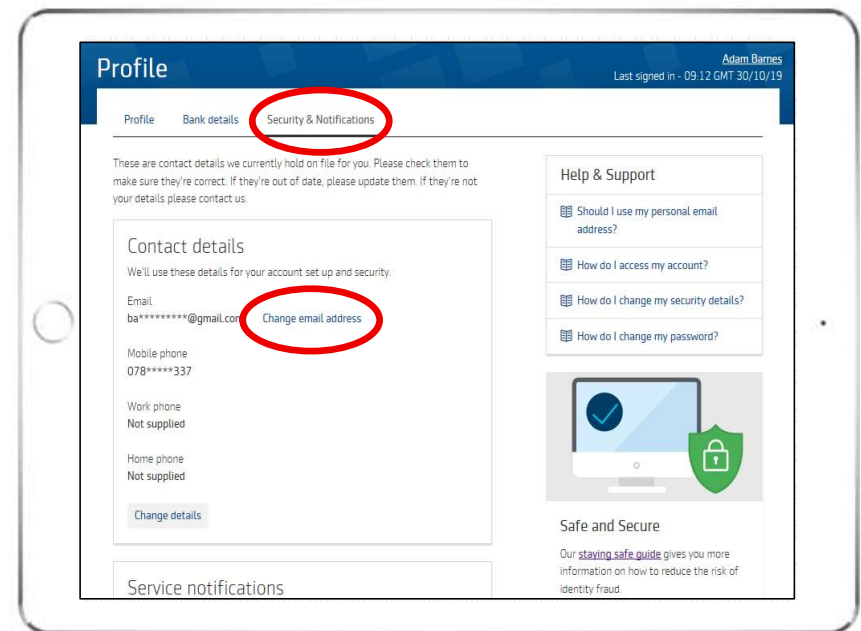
Profile

Adam Barnes
Last signed in - 09:12 GMT 30/10/19

Profile | Bank details | Security & Notifications

These are contact details we currently hold on file for you. Please check them to make sure they're correct. If they're out of date, please update them. If they're not your details please contact us.

Contact details

We'll use these details for your account set up and security.

Email
ba*********@gmail.com Change email address

Mobile phone
078*****337

Work phone
Not supplied

Home phone
Not supplied

Change details

Service notifications

Help & Support

Should I use my personal email address?

How do I access my account?

How do I change my security details?

How do I change my password?

Safe and Secure

Our staying safe guide gives you more information on how to reduce the risk of identity fraud.